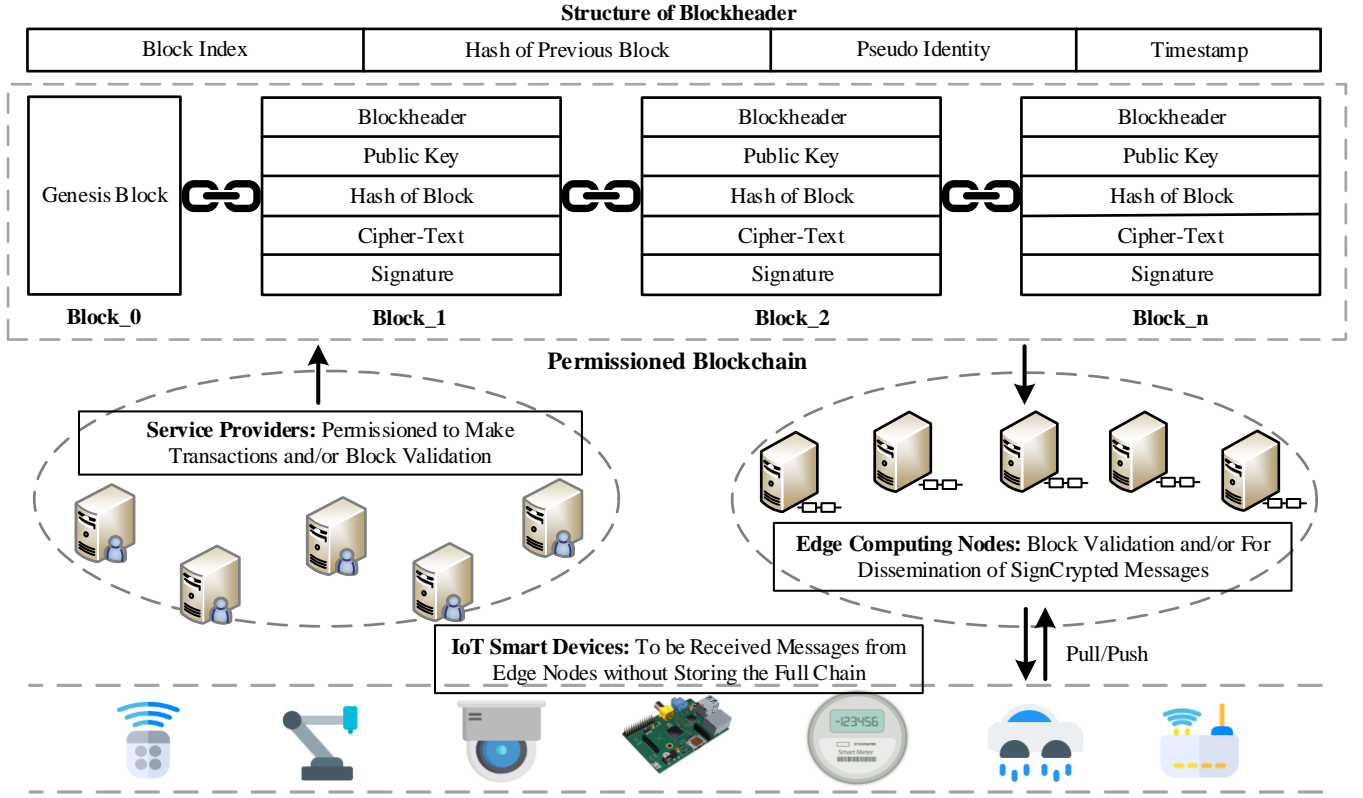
Structure of Blockheader

| Block Index | Hash of Previous Block | Pseudo Identity | Timestamp |
|---|---|---|---|

Genesis Block

Block_0

Blockheader
Public Key
Hash of Block
Cipher-Text
Signature

Block_1

Blockheader
Public Key
Hash of Block
Cipher-Text
Signature

Block_2

Blockheader
Public Key
Hash of Block
Cipher-Text
Signature

Block_n

Permissioned Blockchain

Service Providers: Permissioned to Make Transactions and/or Block Validation

Edge Computing Nodes: Block Validation and/or For Dissemination of SignCrypted Messages

Pull/Push

IoT Smart Devices: To be Received Messages from Edge Nodes without Storing the Full Chain

-123456
Smart Meter